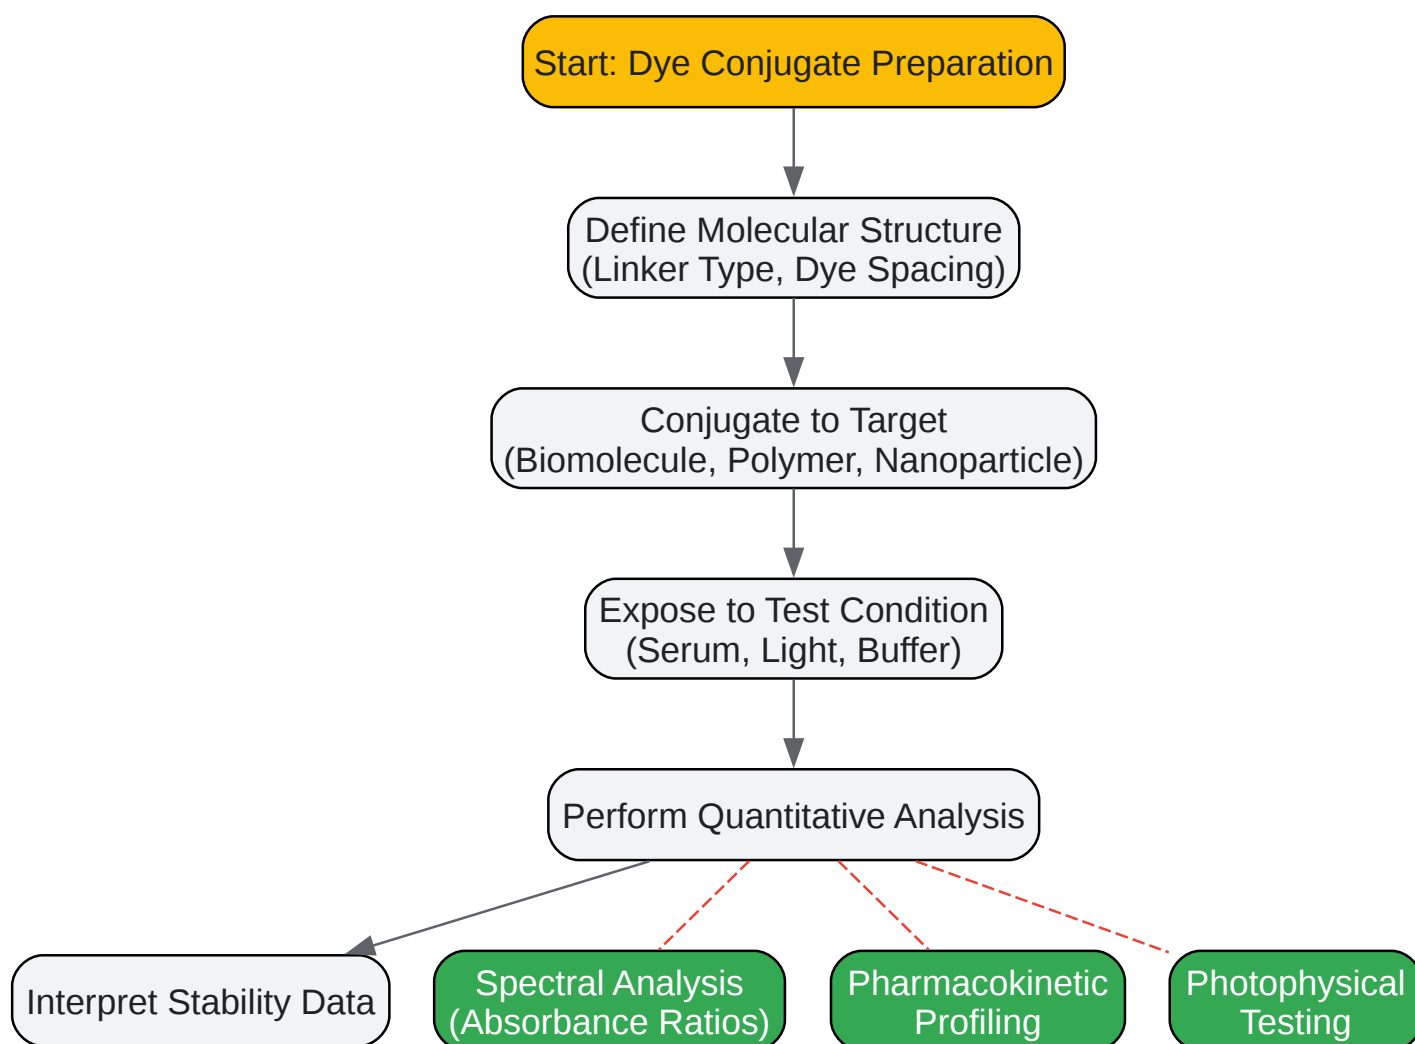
Start: Dye Conjugate Preparation

Define Molecular Structure (Linker Type, Dye Spacing)

Conjugate to Target (Biomolecule, Polymer, Nanoparticle)

Expose to Test Condition (Serum, Light, Buffer)

Perform Quantitative Analysis

Interpret Stability Data

Spectral Analysis (Absorbance Ratios)

Pharmacokinetic Profiling

Photophysical Testing